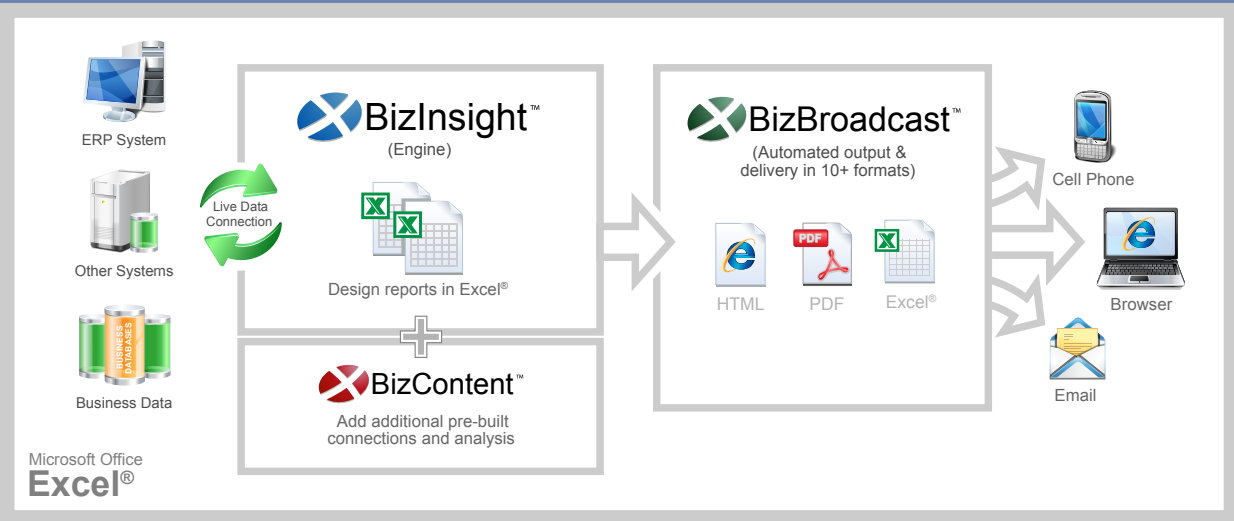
ERP System

Other Systems

BUSINESS DATABASES

Business Data

Live Data Connection

BizInsight™
(Engine)

Design reports in Excel®

BizContent™
Add additional pre-built connections and analysis

BizBroadcast™
(Automated output & delivery in 10+ formats)

PDF

HTML PDF Excel®

Cell Phone

Browser

Email

Microsoft Office
Excel®